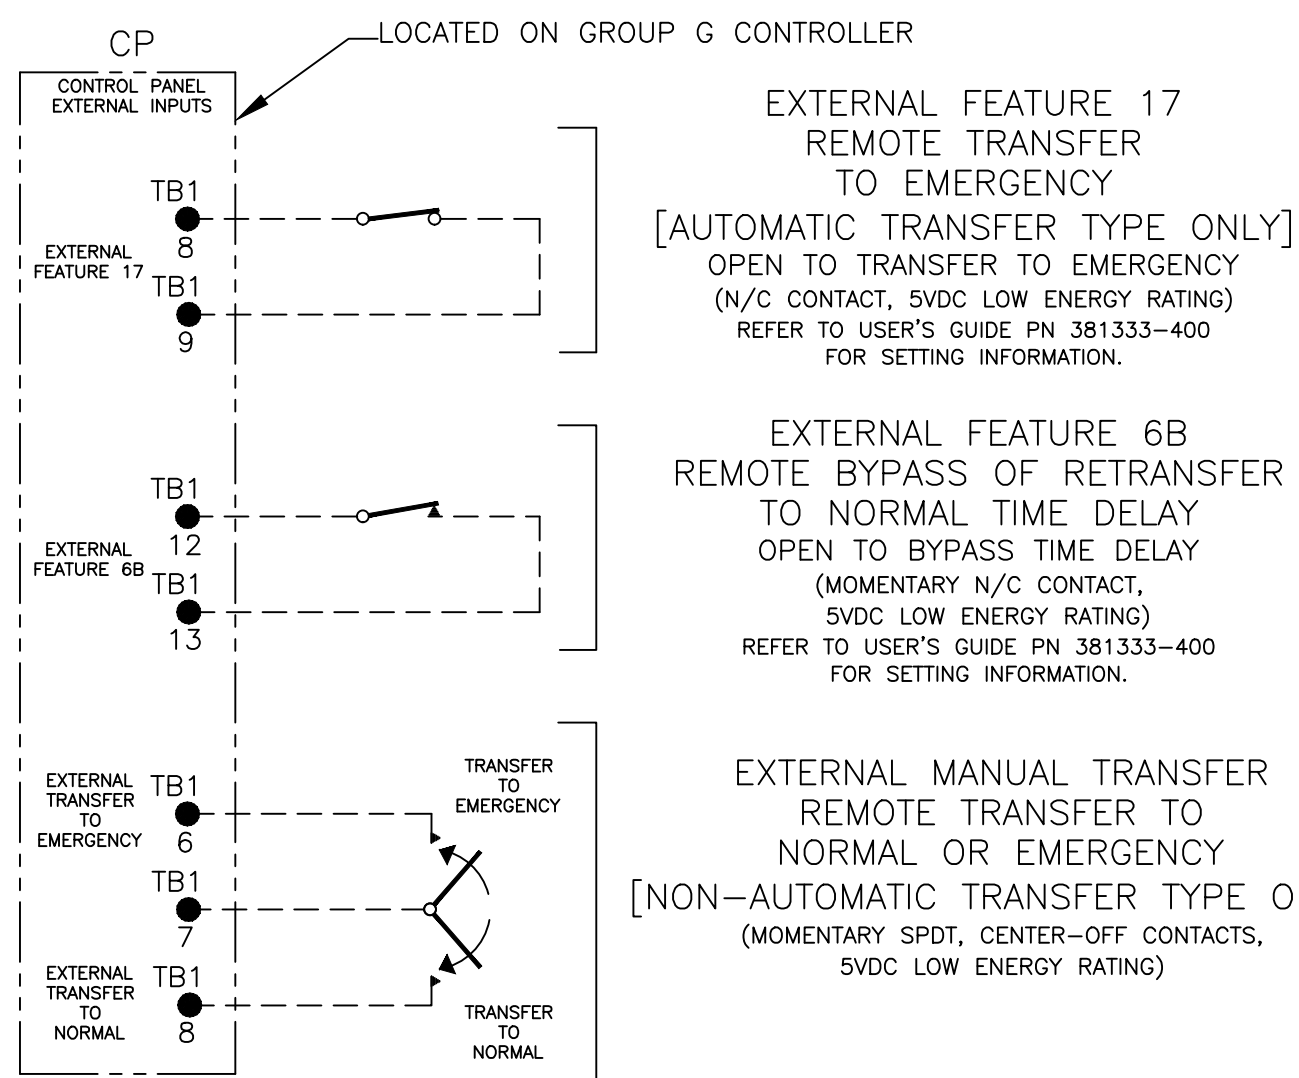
CP

LOCATED ON GROUP G CONTROLLER

CONTROL PANEL EXTERNAL INPUTS

TB1
8
EXTERNAL FEATURE 17
TB1
9

EXTERNAL FEATURE 17
REMOTE TRANSFER
TO EMERGENCY
[AUTOMATIC TRANSFER TYPE ONLY]
OPEN TO TRANSFER TO EMERGENCY
(N/C CONTACT, 5VDC LOW ENERGY RATING)
REFER TO USER'S GUIDE PN 381333–400
FOR SETTING INFORMATION.

TB1
12
EXTERNAL FEATURE 6B
TB1
13

EXTERNAL FEATURE 6B
REMOTE BYPASS OF RETRANSFER
TO NORMAL TIME DELAY
OPEN TO BYPASS TIME DELAY
(MOMENTARY N/C CONTACT,
5VDC LOW ENERGY RATING)
REFER TO USER'S GUIDE PN 381333–400
FOR SETTING INFORMATION.

EXTERNAL TRANSFER TO EMERGENCY
TB1
6
TB1
7
EXTERNAL TRANSFER TO NORMAL
TB1
8

TRANSFER TO EMERGENCY

TRANSFER TO NORMAL

EXTERNAL MANUAL TRANSFER
REMOTE TRANSFER TO
NORMAL OR EMERGENCY
[NON–AUTOMATIC TRANSFER TYPE O
(MOMENTARY SPDT, CENTER–OFF CONTACTS,
5VDC LOW ENERGY RATING)